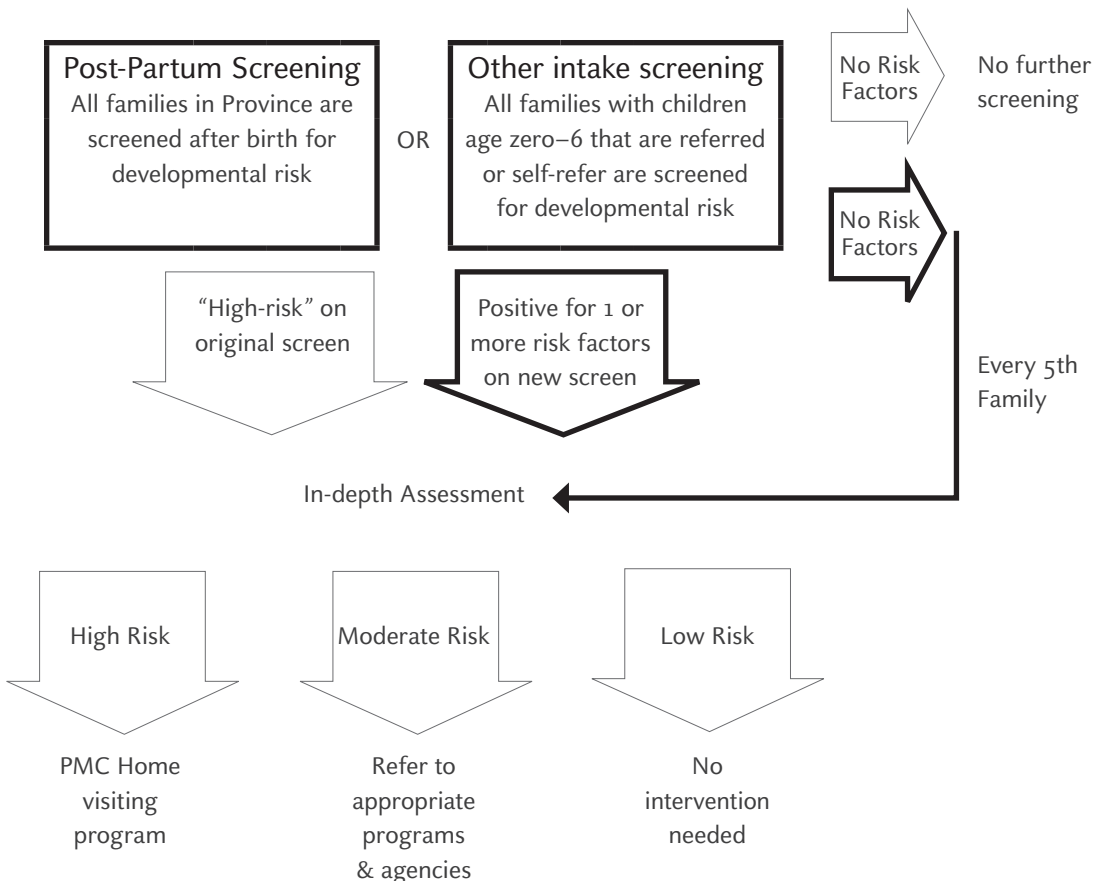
Post-Partum Screening
All families in Province are screened after birth for developmental risk

OR

Other intake screening
All families with children age zero–6 that are referred or self-refer are screened for developmental risk

No Risk Factors

No further screening

No Risk Factors

"High-risk" on original screen

Positive for 1 or more risk factors on new screen

Every 5th Family

In-depth Assessment

High Risk

Moderate Risk

Low Risk

PMC Home visiting program

Refer to appropriate programs & agencies

No intervention needed